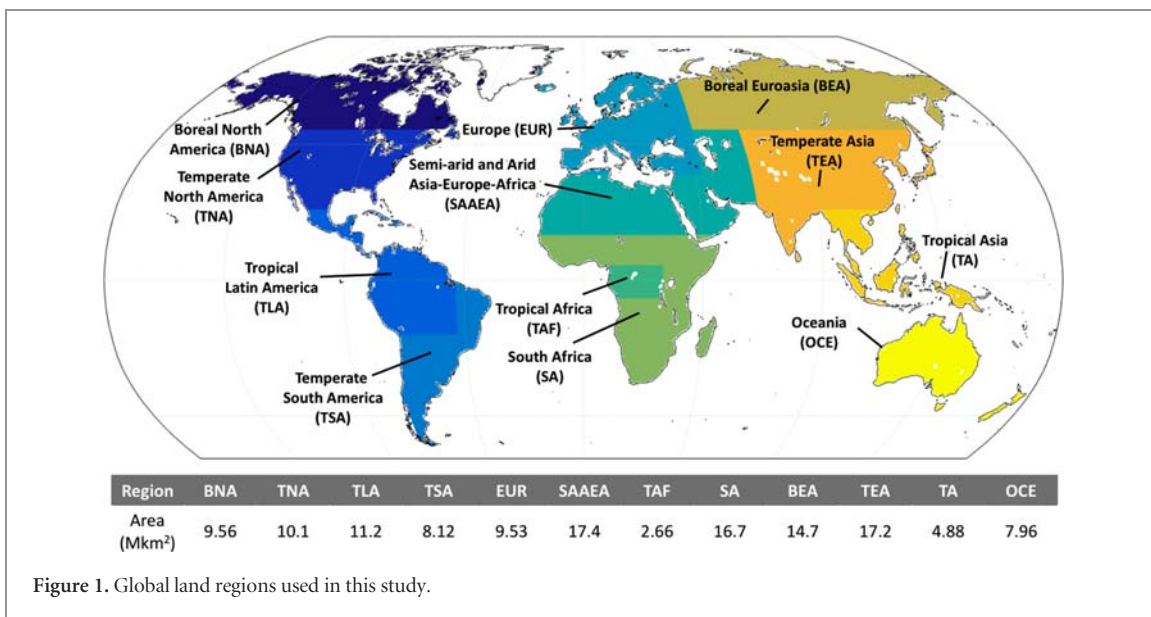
Boreal North America (BNA)

Temperate North America (TNA)

Europe (EUR)

Boreal Euroasia (BEA)

Temperate Asia (TEA)

Semi-arid and Arid Asia-Europe-Africa (SAAEA)

Tropical Asia (TA)

Tropical Latin America (TLA)

Tropical Africa (TAF)

South Africa (SA)

Oceania (OCE)

Temperate South America (TSA)

| Region | BNA | TNA | TLA | TSA | EUR | SAAEA | TAF | SA | BEA | TEA | TA | OCE |
|---|---|---|---|---|---|---|---|---|---|---|---|---|
| Area (Mkm$^2$) | 9.56 | 10.1 | 11.2 | 8.12 | 9.53 | 17.4 | 2.66 | 16.7 | 14.7 | 17.2 | 4.88 | 7.96 |

Figure 1. Global land regions used in this study.